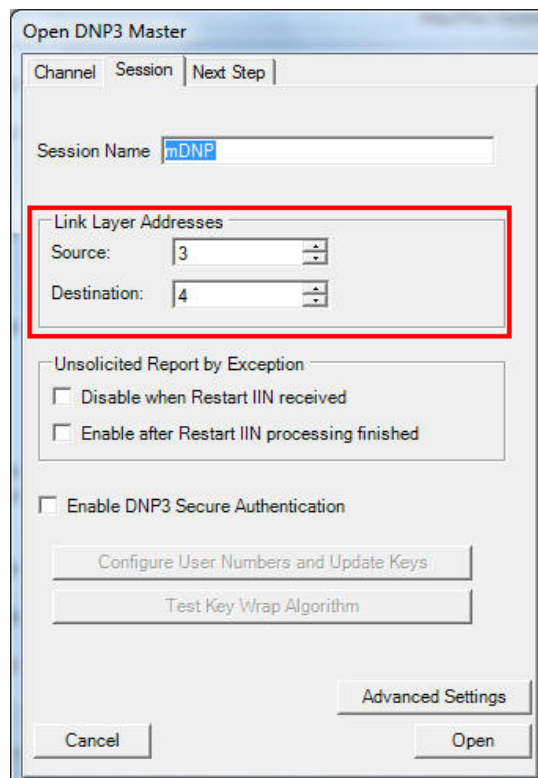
Open DNP3 Master

Channel | Session | Next Step

Session Name mDNP

Link Layer Addresses
Source: 3
Destination: 4

Unsolicited Report by Exception
Disable when Restart IIN received
Enable after Restart IIN processing finished

Enable DNP3 Secure Authentication

Configure User Numbers and Update Keys

Test Key Wrap Algorithm

Advanced Settings

Cancel

Open